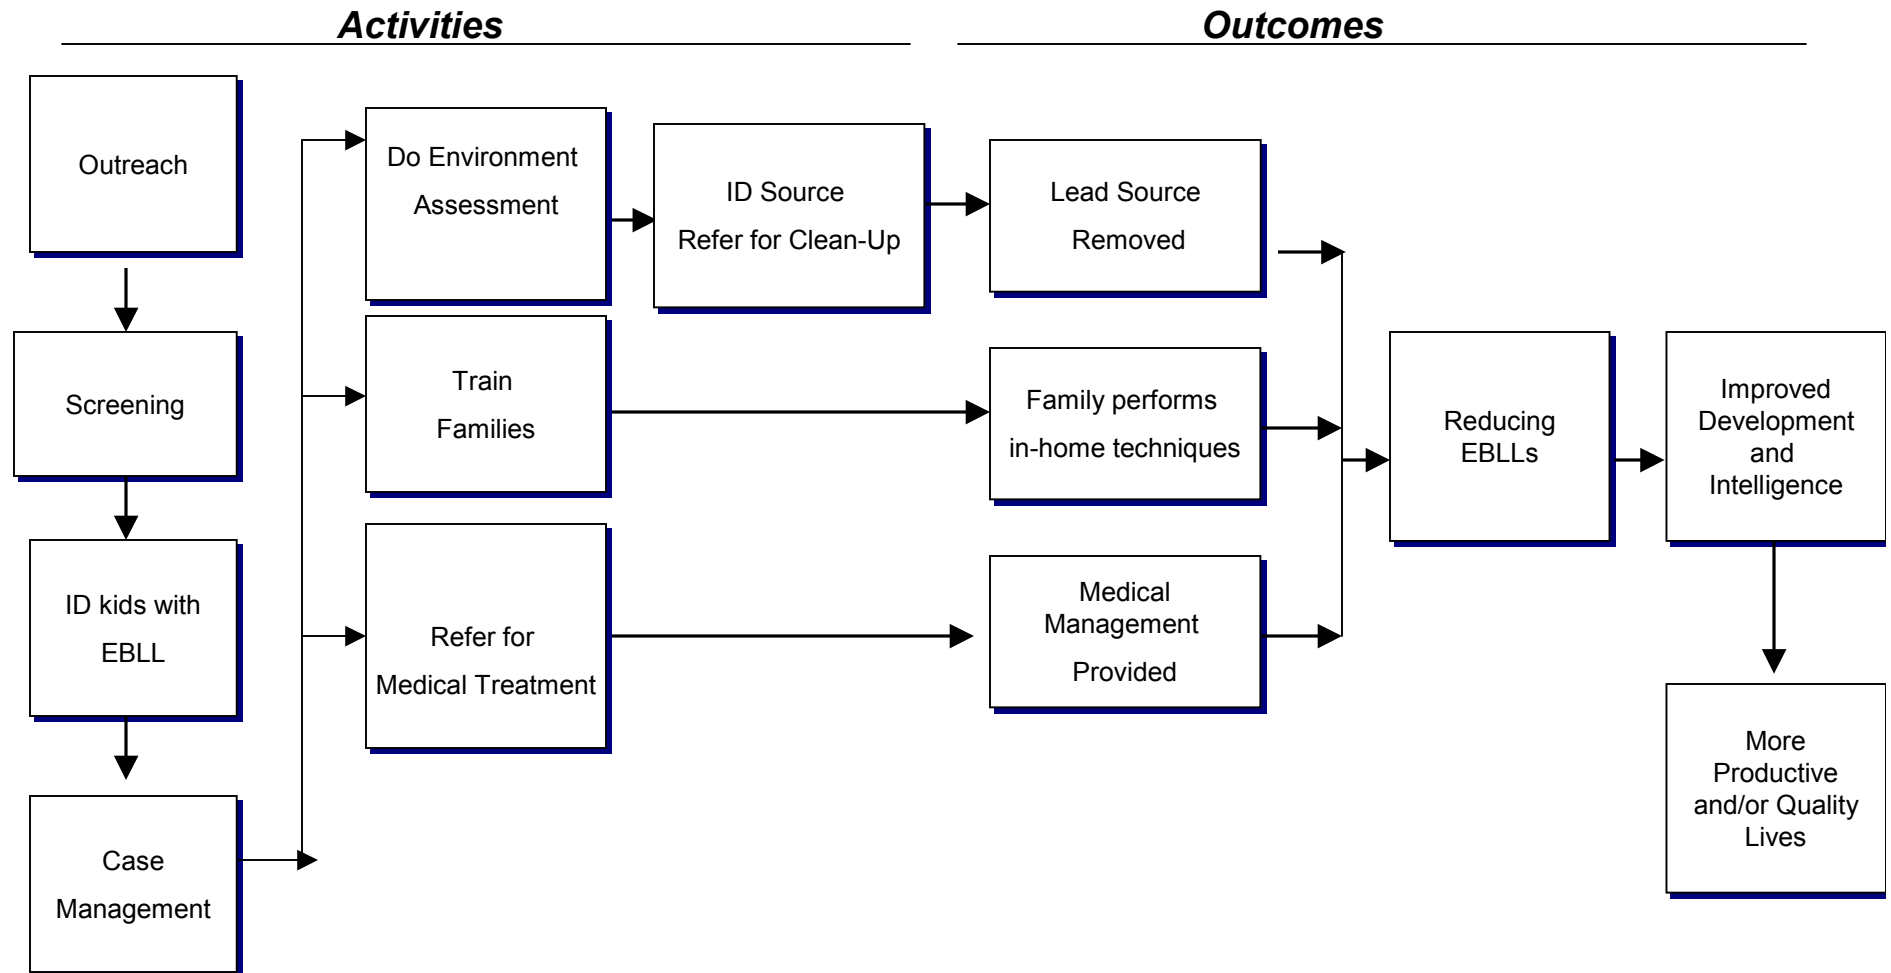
Activities

Outcomes

Outreach

Screening

ID kids with EBLL

Case Management

Do Environment Assessment

ID Source Refer for Clean-Up

Train Families

Refer for Medical Treatment

Lead Source Removed

Family performs in-home techniques

Medical Management Provided

Reducing EBLLs

Improved Development and Intelligence

More Productive and/or Quality Lives